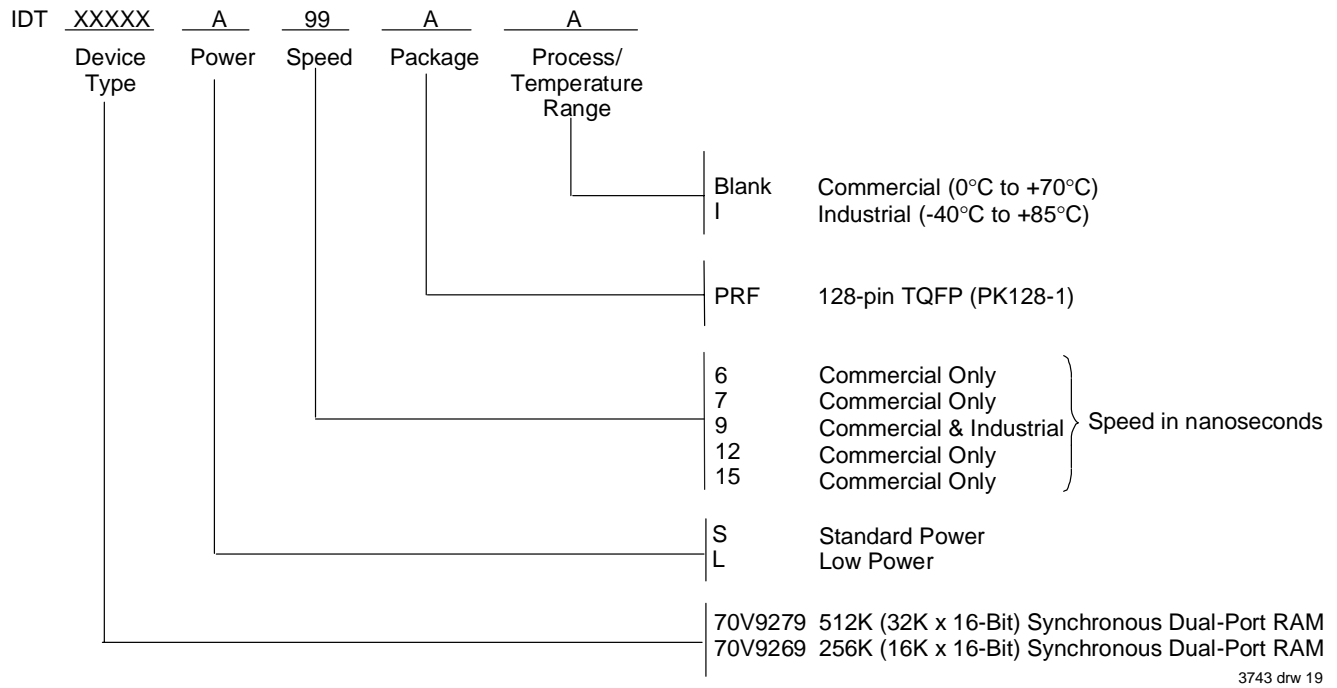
IDT XXXXX A 99 A A

Device Type

Power

Speed

Package

Process/ Temperature Range

Blank Commercial (0°C to +70°C)
I Industrial (-40°C to +85°C)

PRF 128-pin TQFP (PK128-1)

6 Commercial Only
7 Commercial Only
9 Commercial & Industrial
12 Commercial Only
15 Commercial Only

Speed in nanoseconds

S Standard Power
L Low Power

70V9279 512K (32K x 16-Bit) Synchronous Dual-Port RAM
70V9269 256K (16K x 16-Bit) Synchronous Dual-Port RAM

3743 drw 19